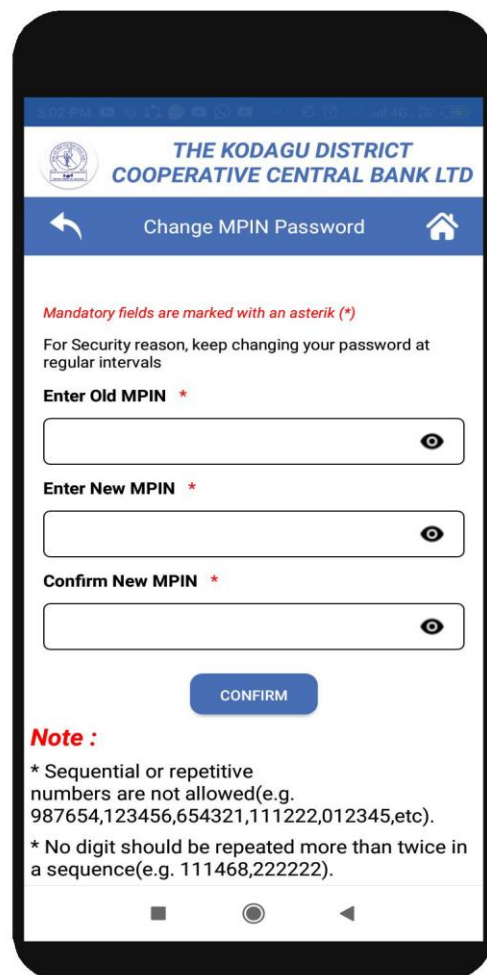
3:02 PM

THE KODAGU DISTRICT COOPERATIVE CENTRAL BANK LTD

Change MPIN Password

Mandatory fields are marked with an asterik (*)

For Security reason, keep changing your password at regular intervals

Enter Old MPIN *

Enter New MPIN *

Confirm New MPIN *

CONFIRM

Note :

* Sequential or repetitive numbers are not allowed(e.g. 987654,123456,654321,111222,012345,etc).

* No digit should be repeated more than twice in a sequence(e.g. 111468,222222).